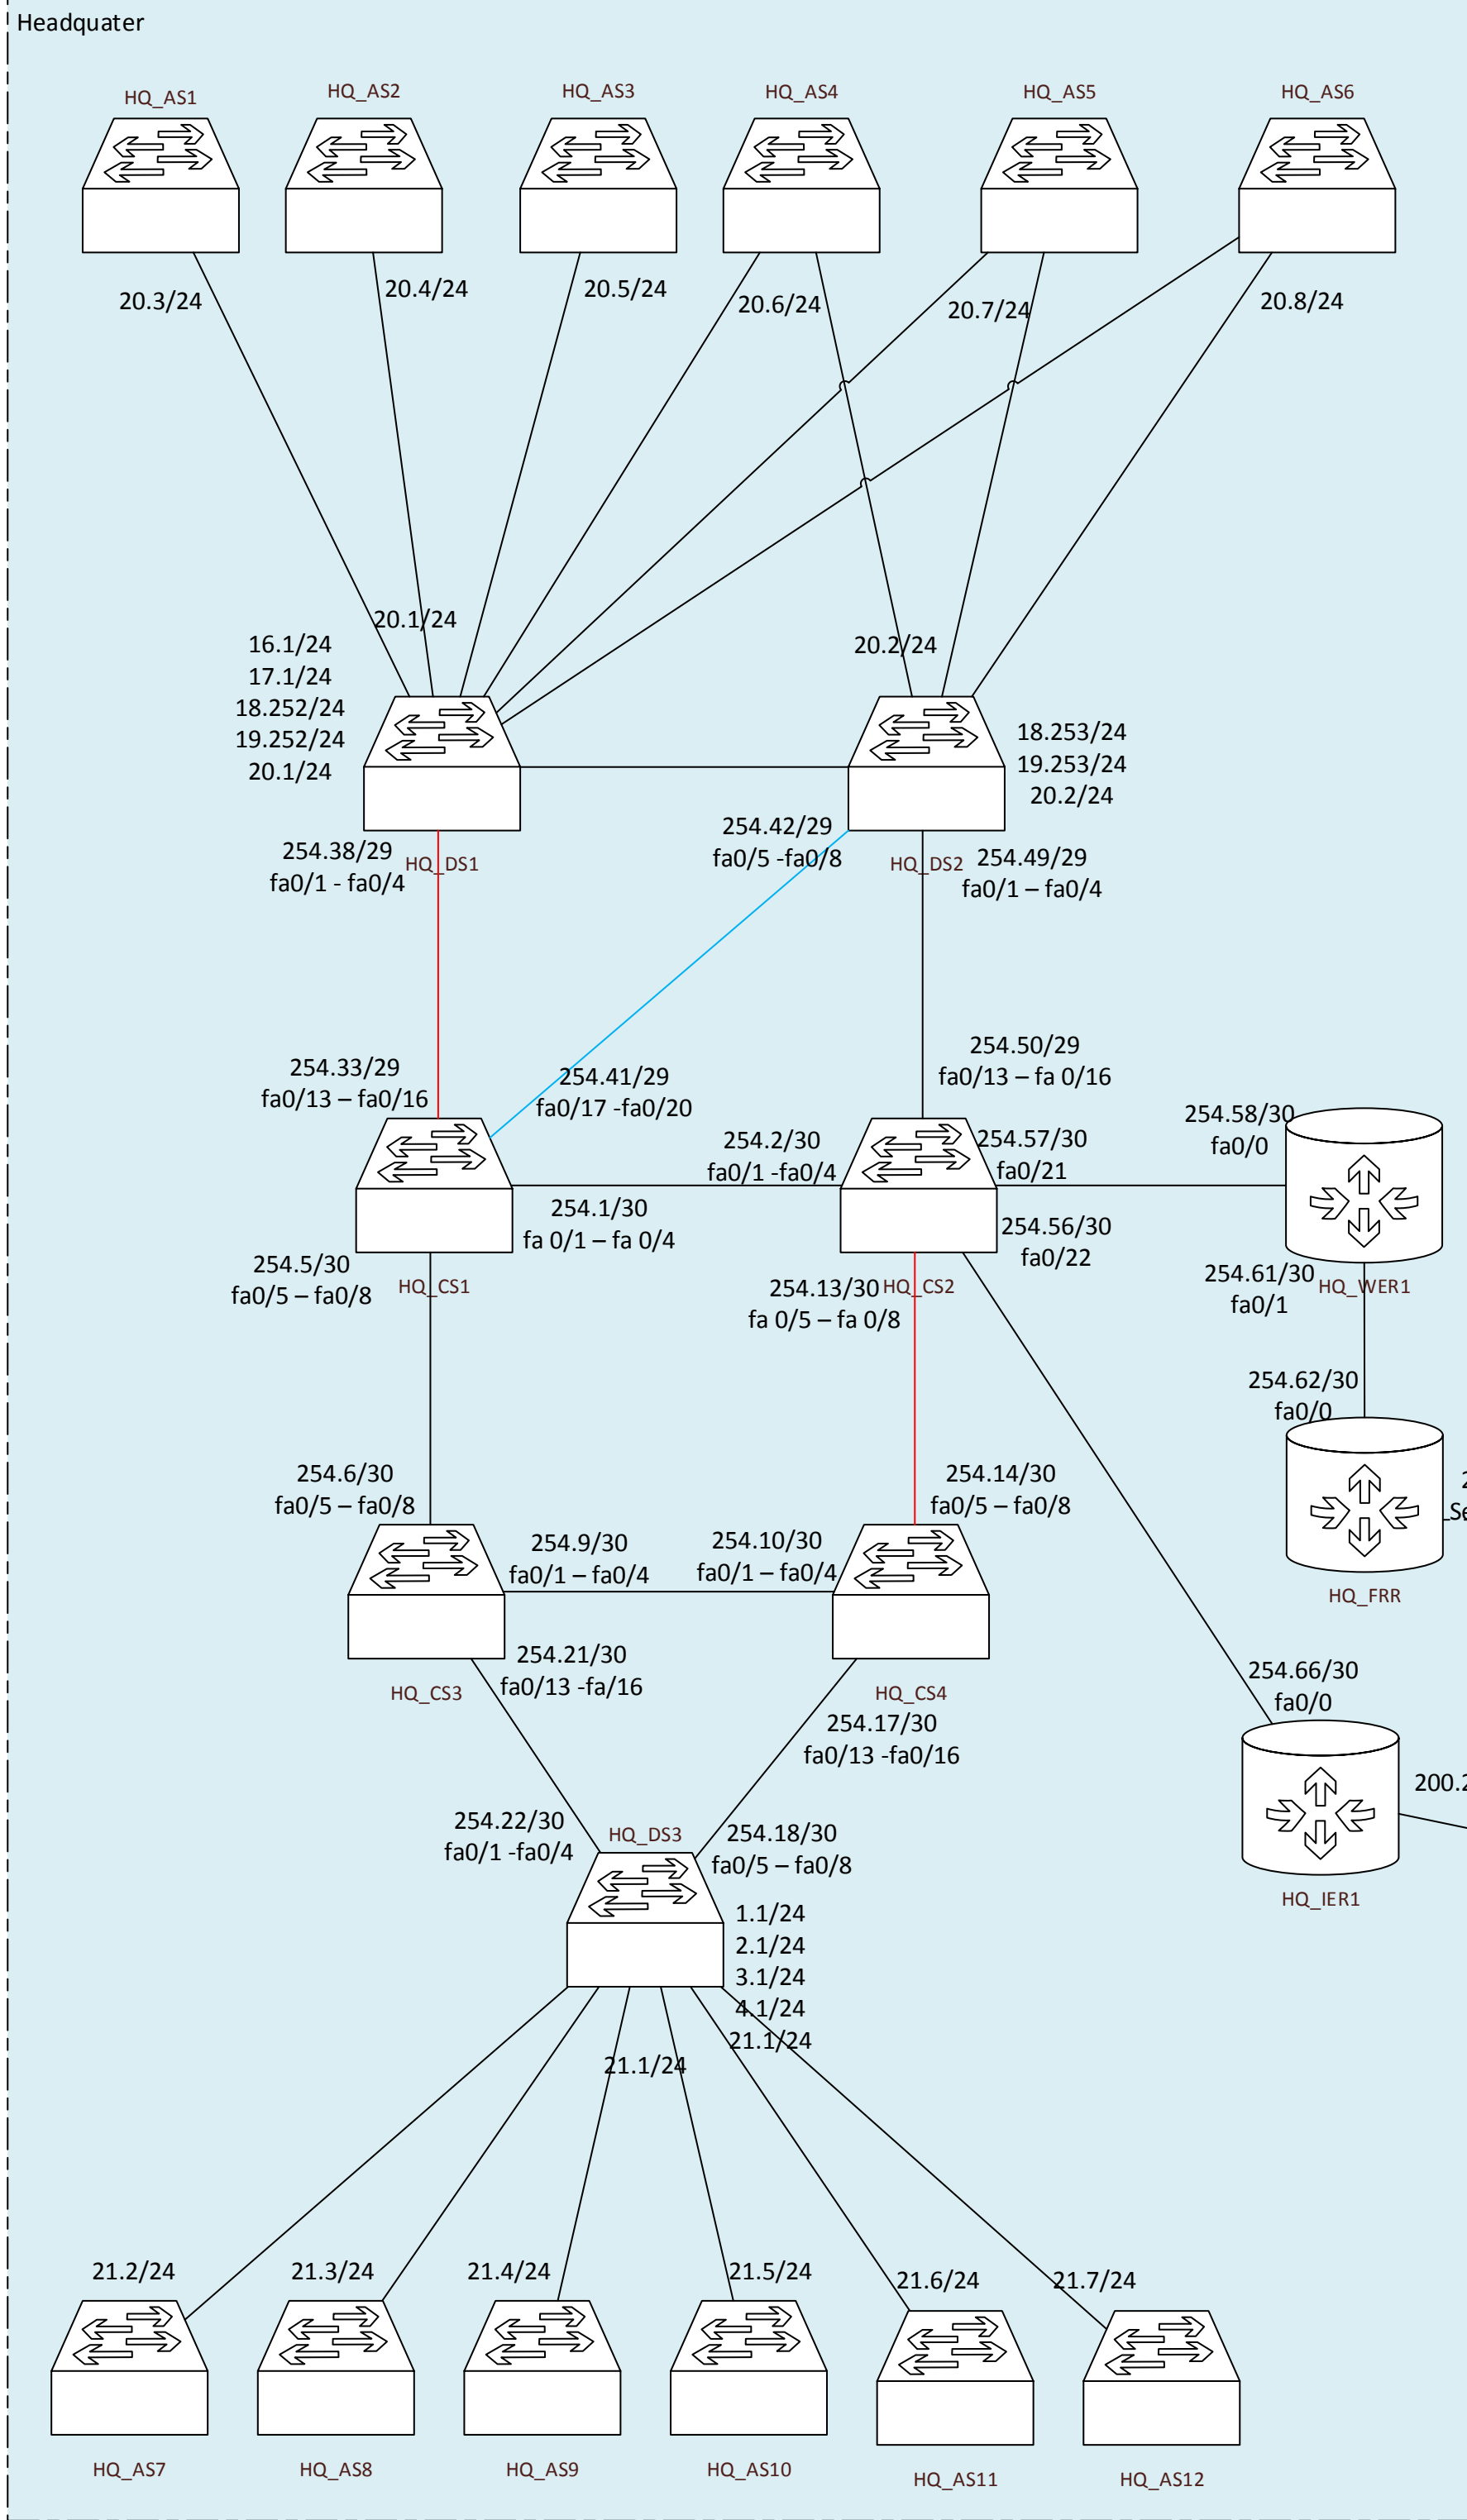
Headquater

HQ_AS1
HQ_AS2
HQ_AS3
HQ_AS4
HQ_AS5
HQ_AS6

20.3/24
20.4/24
20.5/24
20.6/24
20.7/24
20.8/24

20.1/24
16.1/24
17.1/24
18.252/24
19.252/24
20.1/24

20.2/24
18.253/24
19.253/24
20.2/24

254.42/29
fa0/5 -fa0/8

254.38/29
fa0/1 - fa0/4
HQ_DS1

HQ_DS2
254.49/29
fa0/1 – fa0/4

254.50/29
fa0/13 – fa 0/16

254.33/29
fa0/13 – fa0/16

254.41/29
fa0/17 -fa0/20

254.2/30
fa0/1 -fa0/4

254.57/30
fa0/21

254.58/30
fa0/0

254.1/30
fa 0/1 – fa 0/4

254.56/30
fa0/22

254.5/30
fa0/5 – fa0/8
HQ_CS1

254.13/30
fa 0/5 – fa 0/8
HQ_CS2

254.61/30
fa0/1
HQ_WER1

254.62/30
fa0/0

254.6/30
fa0/5 – fa0/8

254.14/30
fa0/5 – fa0/8

254.9/30
fa0/1 – fa0/4

254.10/30
fa0/1 – fa0/4

HQ_FRR

254.21/30
fa0/13 -fa/16

HQ_CS3

HQ_CS4
254.17/30
fa0/13 -fa0/16

254.66/30
fa0/0

200.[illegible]

HQ_IER1

254.22/30
fa0/1 -fa0/4

HQ_DS3

254.18/30
fa0/5 – fa0/8

1.1/24
2.1/24
3.1/24
4.1/24
21.1/24

21.1/24

21.2/24
21.3/24
21.4/24
21.5/24
21.6/24
21.7/24

HQ_AS7
HQ_AS8
HQ_AS9
HQ_AS10
HQ_AS11
HQ_AS12